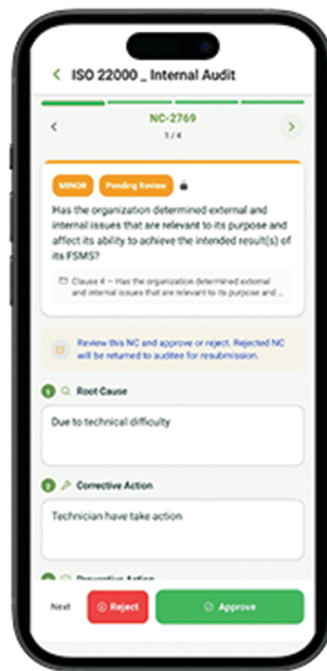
< ISO 22000 _ Internal Audit

NC-2769
1 / 4

MINOR Pending Review

Has the organization determined external and internal issues that are relevant to its purpose and affect its ability to achieve the intended result(s) of its FSMS?

Clause 4 — Has the organization determined external and internal issues that are relevant to its purpose and ...

Review this NC and approve or reject. Rejected NC will be returned to auditee for resubmission.

1 Root Cause

Due to technical difficulty

2 Corrective Action

Technician have take action

3 Preventive Action

Next Reject Approve